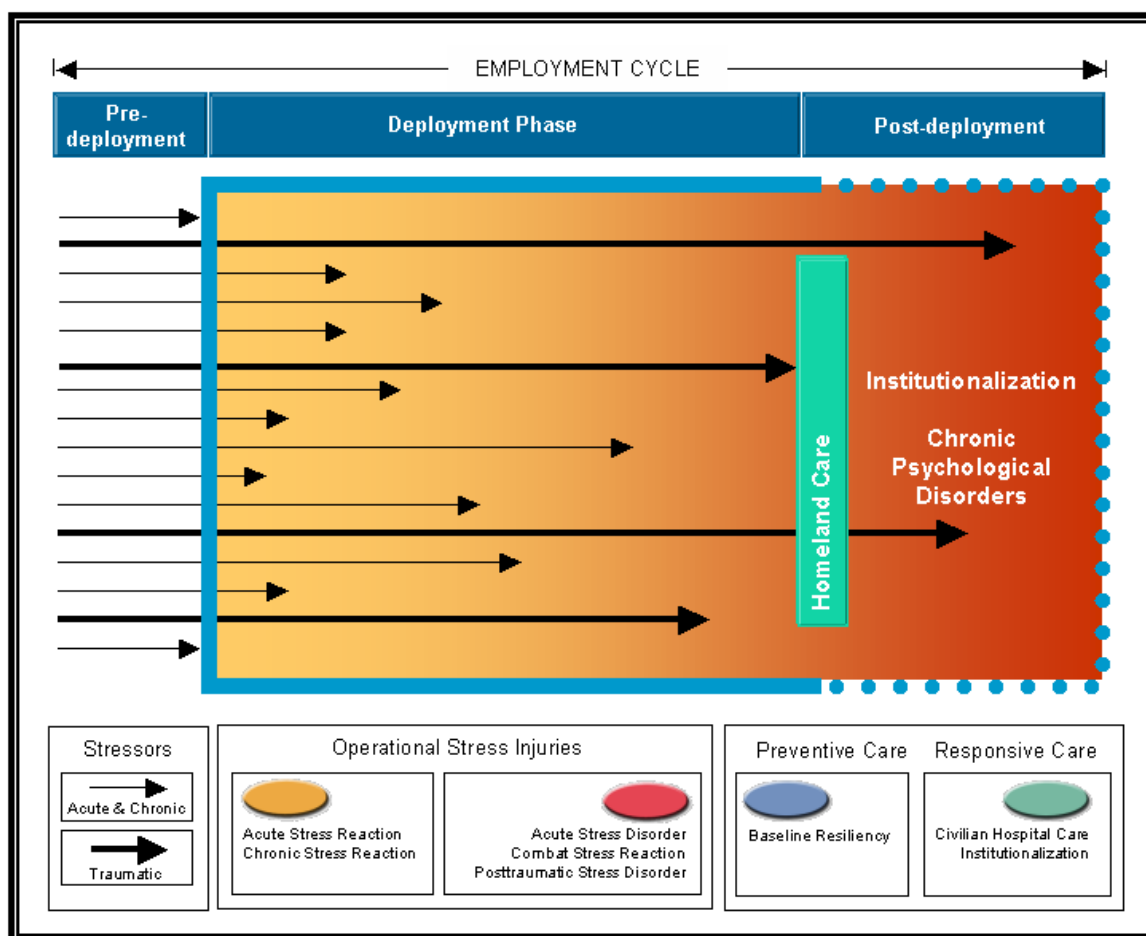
EMPLOYMENT CYCLE

Pre-deployment

Deployment Phase

Post-deployment

Homeland Care

Institutionalization

Chronic Psychological Disorders

Stressors

Acute & Chronic

Traumatic

Operational Stress Injuries

Acute Stress Reaction
Chronic Stress Reaction

Acute Stress Disorder
Combat Stress Reaction
Posttraumatic Stress Disorder

Preventive Care

Baseline Resiliency

Responsive Care

Civilian Hospital Care
Institutionalization